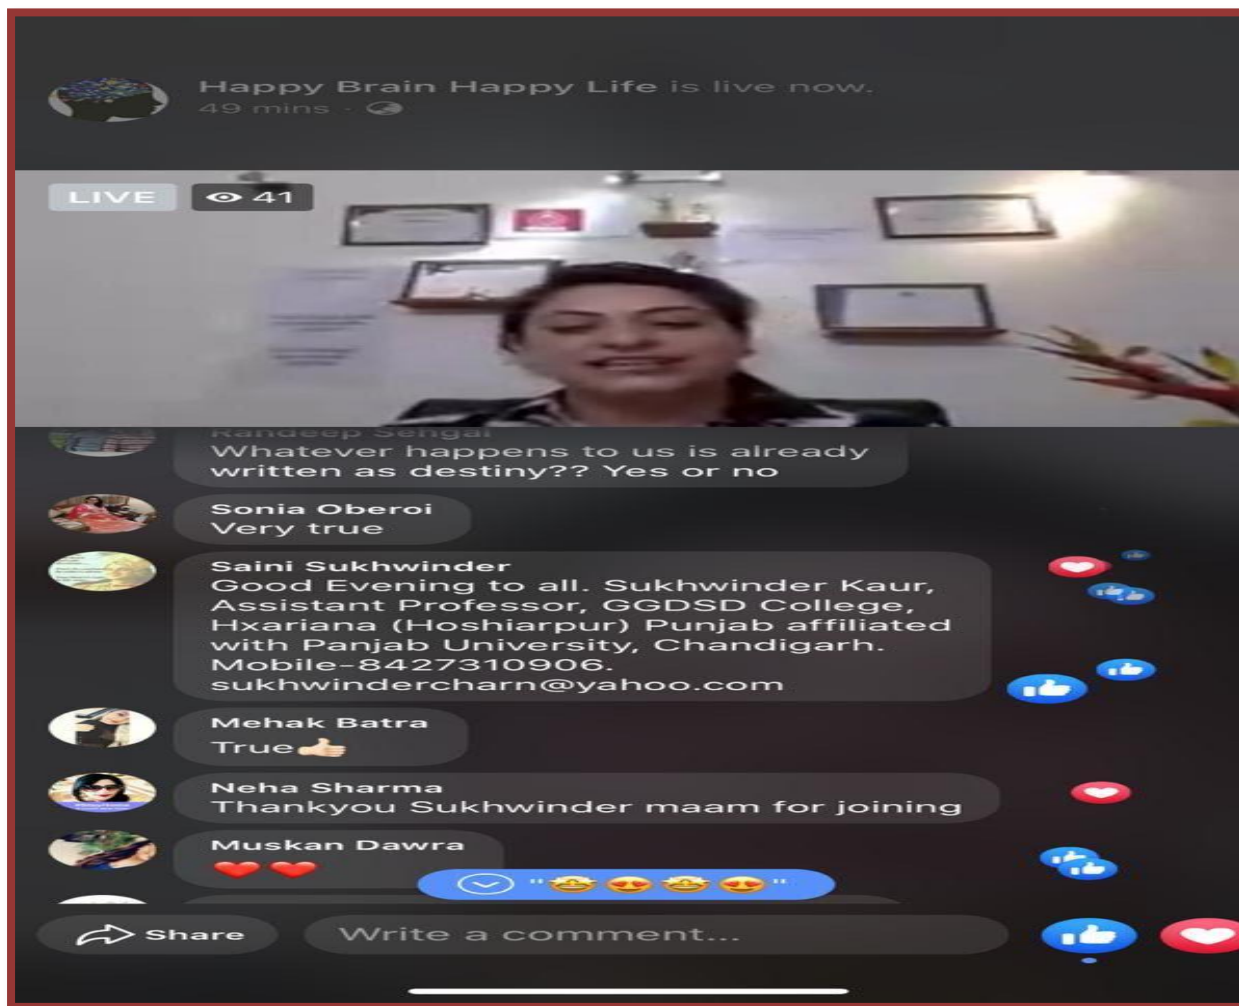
Happy Brain Happy Life is live now.
49 mins ·

LIVE
41

Randeep Sehgal
Whatever happens to us is already written as destiny?? Yes or no

Sonia Oberoi
Very true

Saini Sukhwinder
Good Evening to all. Sukhwinder Kaur, Assistant Professor, GGDSD College, Hxariana (Hoshiarpur) Punjab affiliated with Panjab University, Chandigarh. Mobile-8427310906. sukhwindercharn@yahoo.com

Mehak Batra
True👍

Neha Sharma
Thankyou Sukhwinder maam for joining

Muskan Dawra
❤️❤️

"🤩😍🤩😍"

Share
Write a comment...